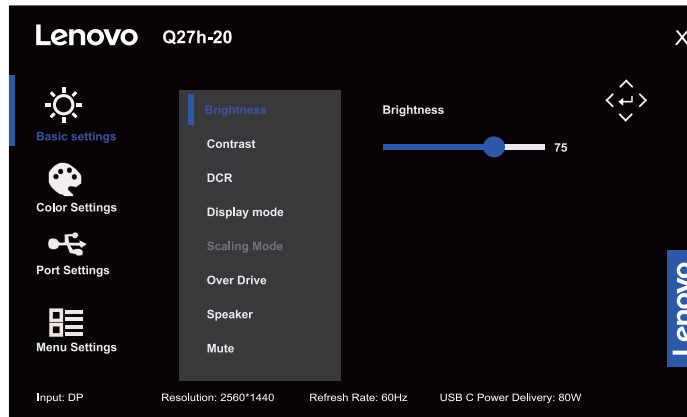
Lenovo Q27h-20

X

Basic settings

Color Settings

Port Settings

Menu Settings

Brightness

Contrast

DCR

Display mode

Scaling Mode

Over Drive

Speaker

Mute

Brightness

75

Lenovo

Input: DP Resolution: 2560*1440 Refresh Rate: 60Hz USB C Power Delivery: 80W